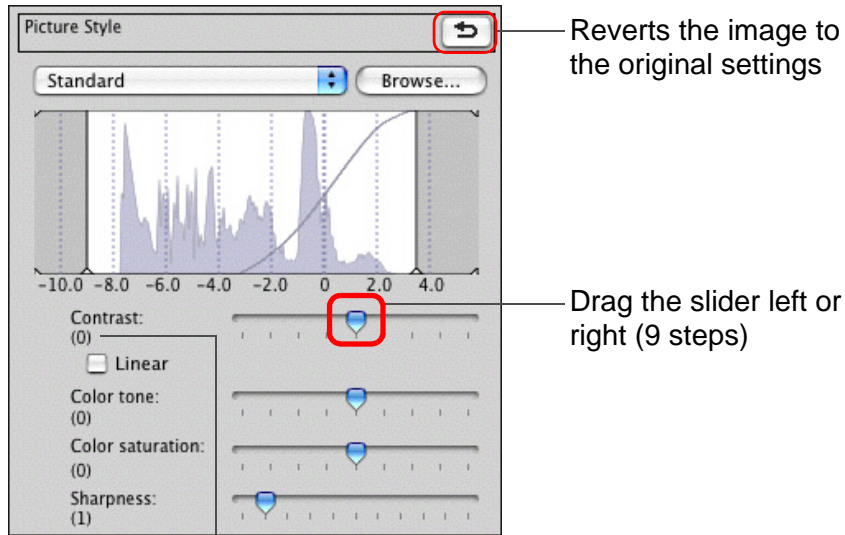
Picture Style

Reverts the image to the original settings

Standard

Browse...

-10.0 -8.0 -6.0 -4.0 -2.0 0 2.0 4.0

Drag the slider left or right (9 steps)

Contrast:
(0)

Linear

Color tone:
(0)

Color saturation:
(0)

Sharpness:
(1)